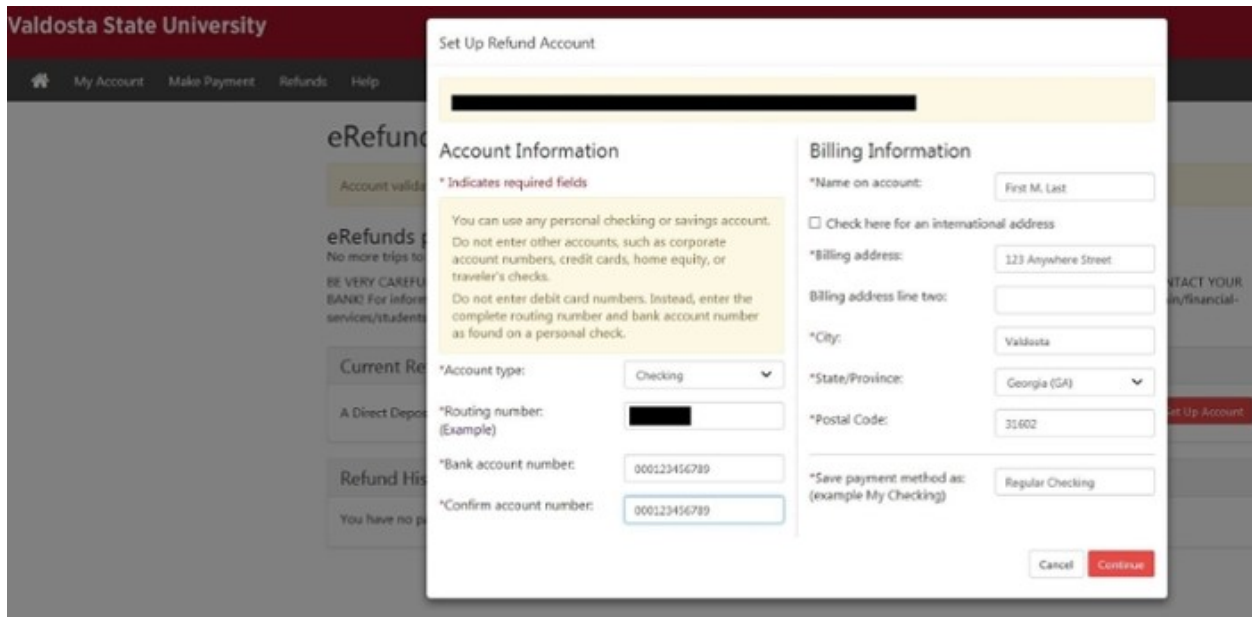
Valdosta State University

My Account Make Payment Refunds Help

eRefund

Account valida

eRefunds p
No more trips to

BE VERY CAREFU
BANK! For inform
services/students

TACT YOUR
in/financial-

Current Re

A Direct Depo

et Up Account

Refund His

You have no p

Set Up Refund Account

Account Information

* Indicates required fields

You can use any personal checking or savings account.

Do not enter other accounts, such as corporate account numbers, credit cards, home equity, or traveler's checks.

Do not enter debit card numbers. Instead, enter the complete routing number and bank account number as found on a personal check.

*Account type: Checking

*Routing number: (Example)

*Bank account number: 000123456789

*Confirm account number: 000123456789

Billing Information

*Name on account: First M. Last

☐ Check here for an international address

*Billing address: 123 Anywhere Street

Billing address line two:

*City: Valdosta

*State/Province: Georgia (GA)

*Postal Code: 31602

*Save payment method as: (example My Checking) Regular Checking

Cancel Continue